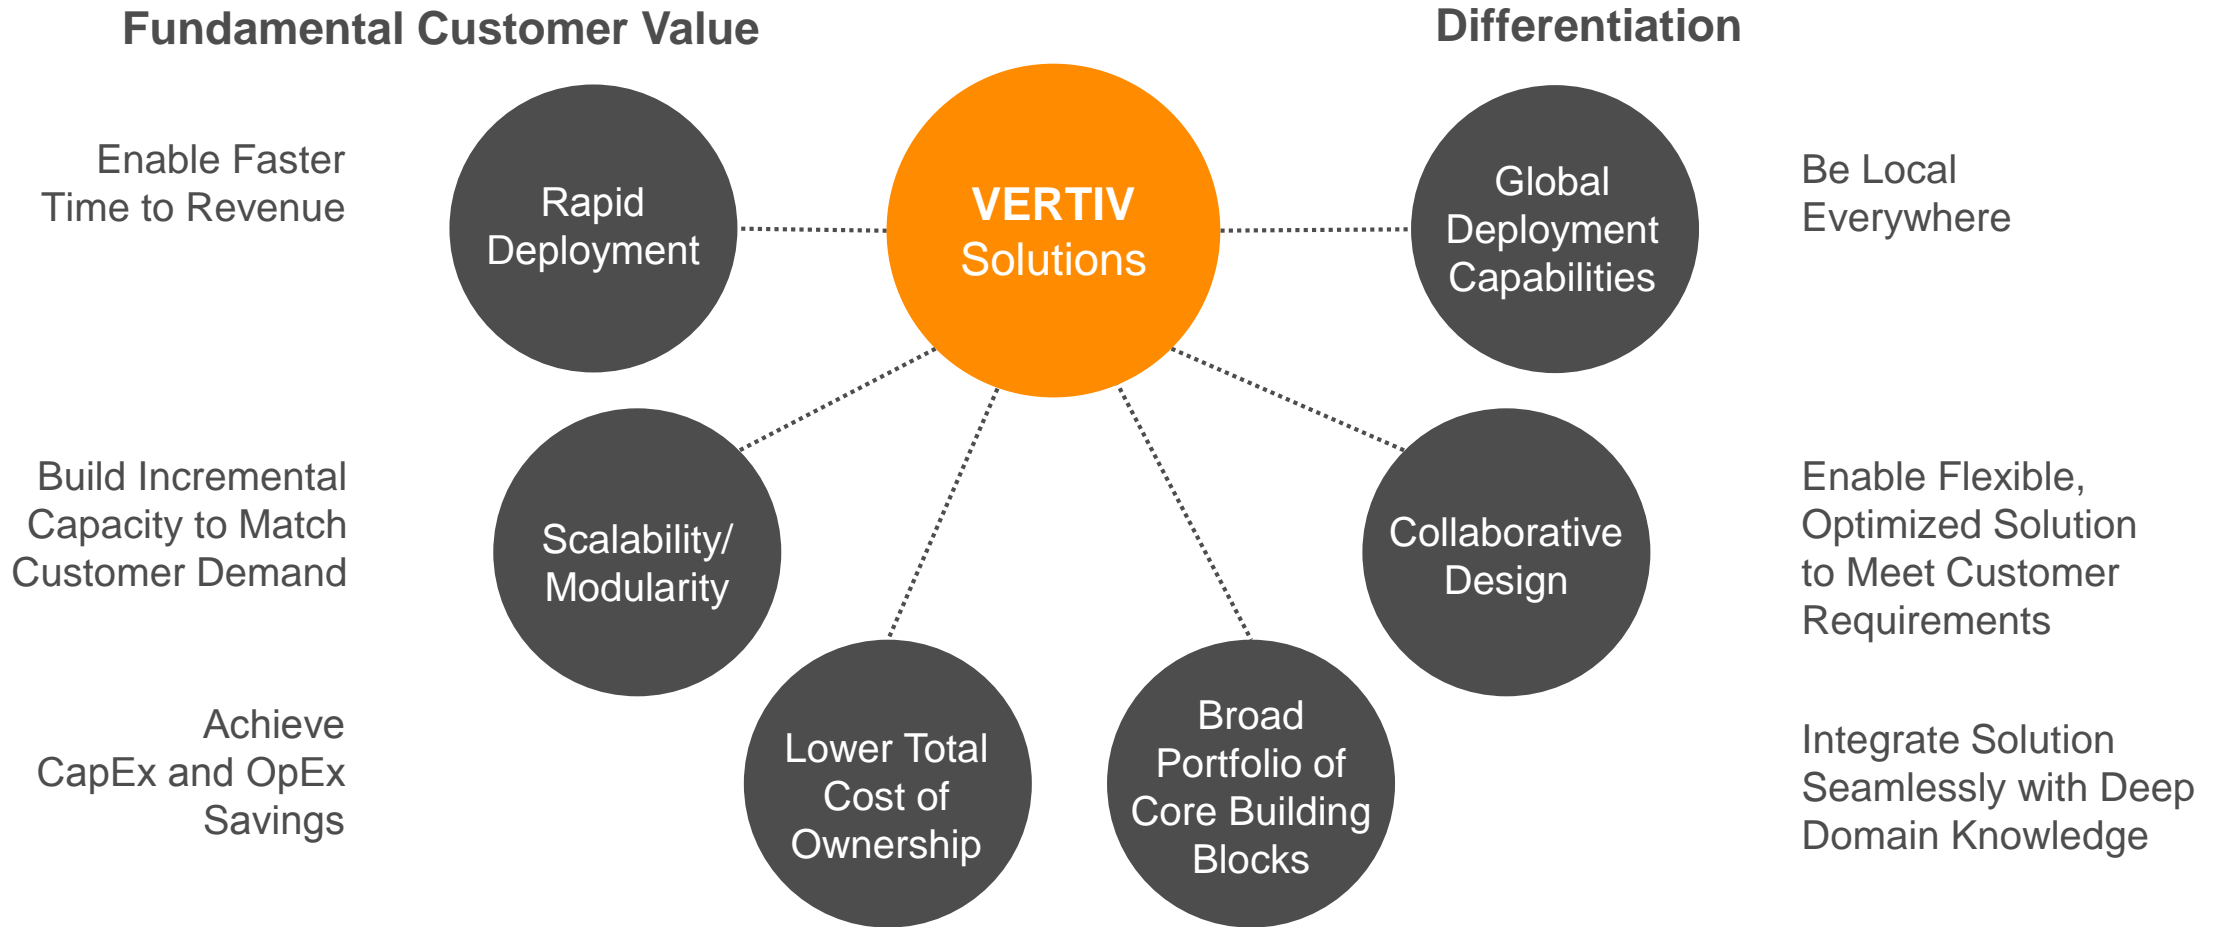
Fundamental Customer Value

Differentiation

Enable Faster Time to Revenue

Rapid Deployment

VERTIV Solutions

Global Deployment Capabilities

Be Local Everywhere

Build Incremental Capacity to Match Customer Demand

Scalability/ Modularity

Collaborative Design

Enable Flexible, Optimized Solution to Meet Customer Requirements

Achieve CapEx and OpEx Savings

Lower Total Cost of Ownership

Broad Portfolio of Core Building Blocks

Integrate Solution Seamlessly with Deep Domain Knowledge